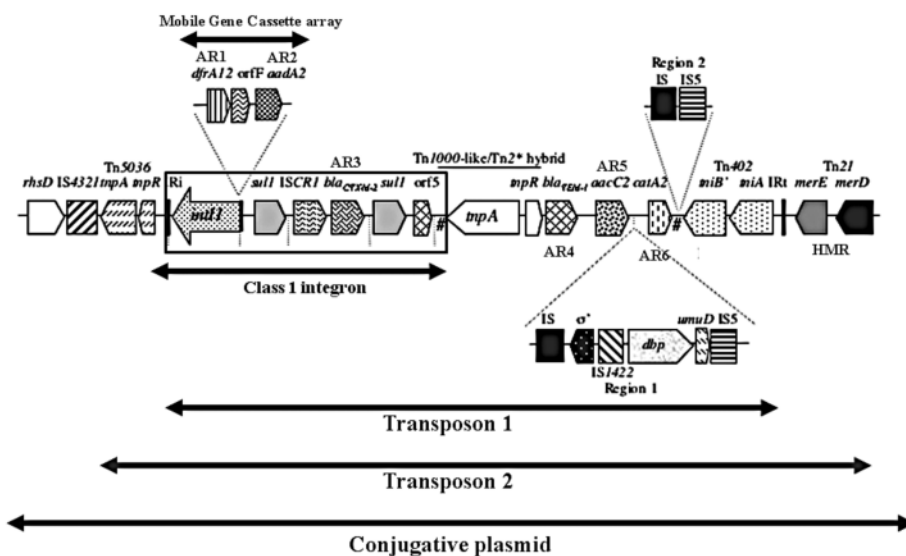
Mobile Gene Cassette array

AR1 AR2
dfrA12 orfF aadA2

Region 2
IS IS5

Tn1000-like/Tn2* hybrid

AR3

AR5

Tn5036

Tn402

Tn21

rhsD IS4321 tnpA tnpR Ri intI1 sul1 ISCR1 $bla_{CTX-M-2}$ sul1 orf5 # tnpA tnpR $bla_{TEM-1}$ aacC2 catA2 # tniB' tniA IRt merE merD

AR4

AR6

HMR

Class 1 integron

IS σ' dbp umuD IS5
IS1422
Region 1

Transposon 1

Transposon 2

Conjugative plasmid